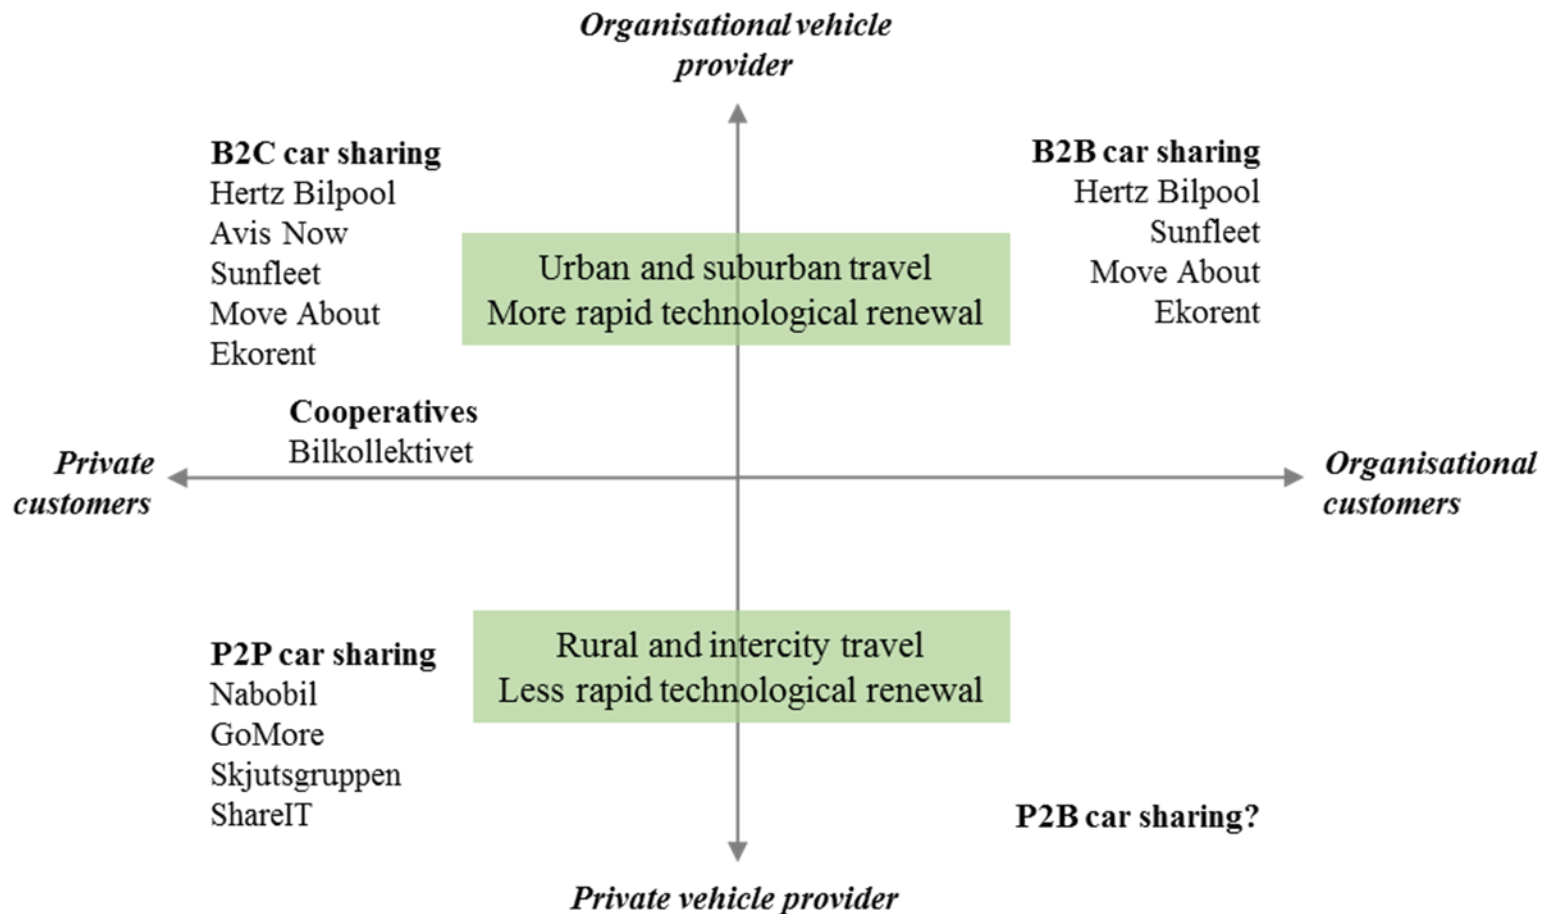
Organisational vehicle provider

B2C car sharing
Hertz Bilpool
Avis Now
Sunfleet
Move About
Ekorent

Urban and suburban travel
More rapid technological renewal

B2B car sharing
Hertz Bilpool
Sunfleet
Move About
Ekorent

Cooperatives
Bilkollektivet

Private customers

Organisational customers

P2P car sharing
Nabobil
GoMore
Skjutsgruppen
ShareIT

Rural and intercity travel
Less rapid technological renewal

P2B car sharing?

Private vehicle provider